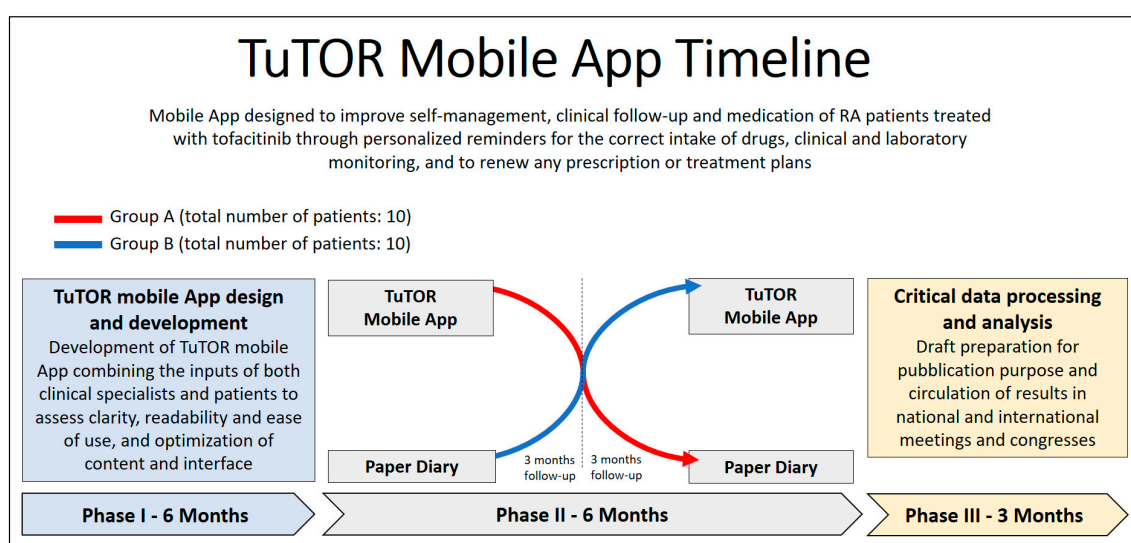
TuTOR Mobile App Timeline

Mobile App designed to improve self-management, clinical follow-up and medication of RA patients treated with tofacitinib through personalized reminders for the correct intake of drugs, clinical and laboratory monitoring, and to renew any prescription or treatment plans

Group A (total number of patients: 10)
Group B (total number of patients: 10)

TuTOR mobile App design and development
Development of TuTOR mobile App combining the inputs of both clinical specialists and patients to assess clarity, readability and ease of use, and optimization of content and interface

TuTOR Mobile App

Paper Diary

3 months follow-up

3 months follow-up

TuTOR Mobile App

Paper Diary

Critical data processing and analysis
Draft preparation for pubblication purpose and circulation of results in national and international meetings and congresses

Phase I - 6 Months

Phase II - 6 Months

Phase III - 3 Months